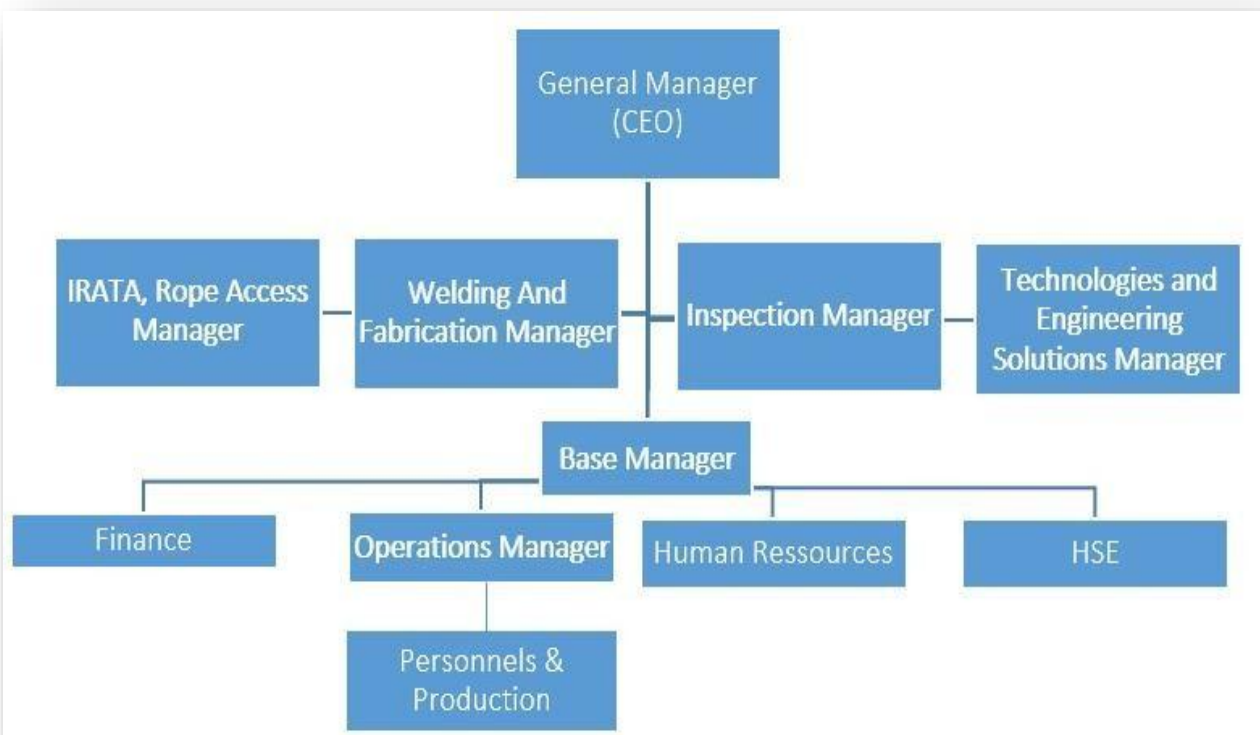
General Manager (CEO)

IRATA, Rope Access Manager

Welding And Fabrication Manager

Inspection Manager

Technologies and Engineering Solutions Manager

Base Manager

Finance

Operations Manager

Human Ressources

HSE

Personnels & Production